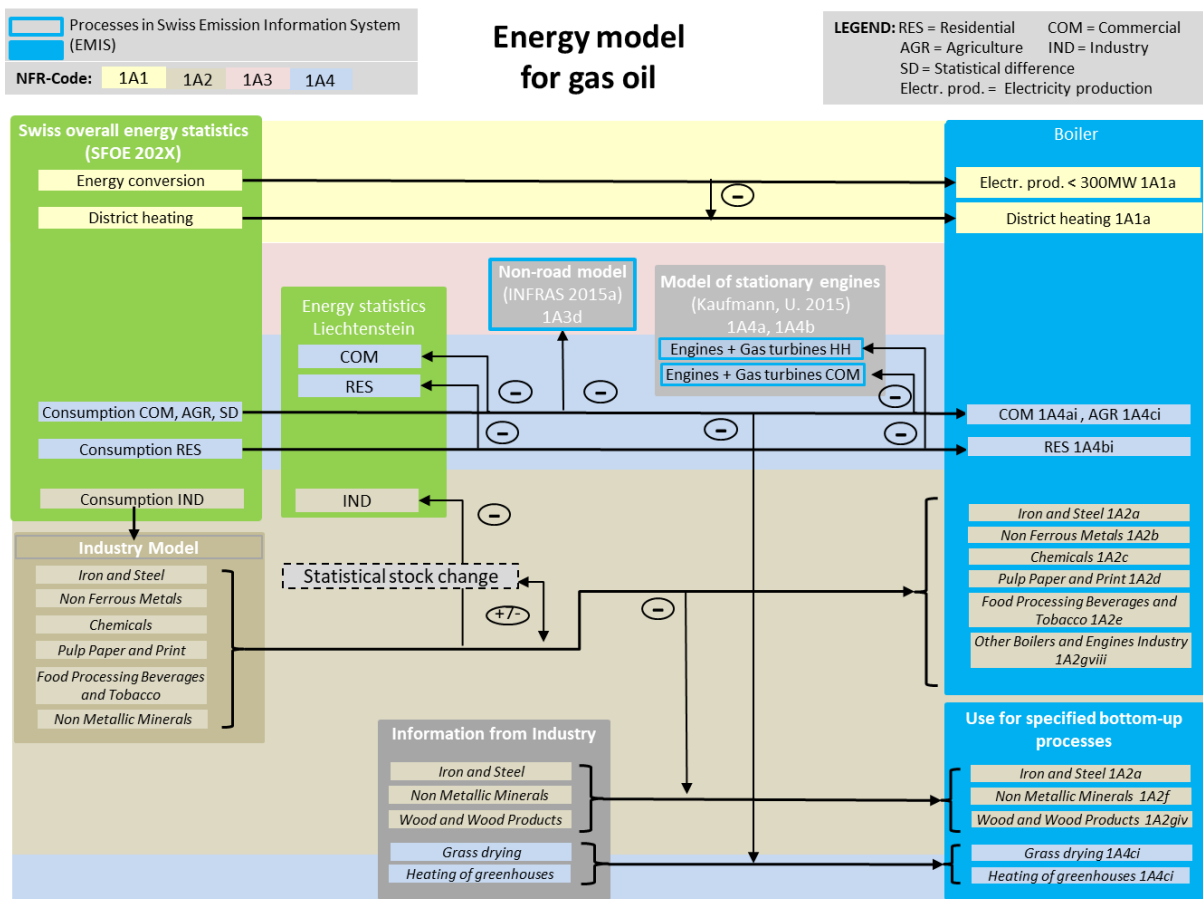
Processes in Swiss Emission Information System (EMIS)

NFR-Code: 1A1 1A2 1A3 1A4

Energy model for gas oil

LEGEND: RES = Residential COM = Commercial
AGR = Agriculture IND = Industry
SD = Statistical difference
Electr. prod. = Electricity production

Swiss overall energy statistics (SFOE 202X)

Energy conversion

District heating

Boiler

Electr. prod. < 300MW 1A1a

District heating 1A1a

Non-road model (INFRAS 2015a) 1A3d

Model of stationary engines (Kaufmann, U. 2015) 1A4a, 1A4b

Engines + Gas turbines HH

Engines + Gas turbines COM

Energy statistics Liechtenstein

COM

RES

Consumption COM, AGR, SD

Consumption RES

COM 1A4ai , AGR 1A4ci

RES 1A4bi

Consumption IND

IND

Industry Model

Iron and Steel

Non Ferrous Metals

Chemicals

Pulp Paper and Print

Food Processing Beverages and Tobacco

Non Metallic Minerals

Statistical stock change

+/-

Iron and Steel 1A2a

Non Ferrous Metals 1A2b

Chemicals 1A2c

Pulp Paper and Print 1A2d

Food Processing Beverages and Tobacco 1A2e

Other Boilers and Engines Industry 1A2gviii

Information from Industry

Iron and Steel

Non Metallic Minerals

Wood and Wood Products

Grass drying

Heating of greenhouses

Use for specified bottom-up processes

Iron and Steel 1A2a

Non Metallic Minerals 1A2f

Wood and Wood Products 1A2giv

Grass drying 1A4ci

Heating of greenhouses 1A4ci